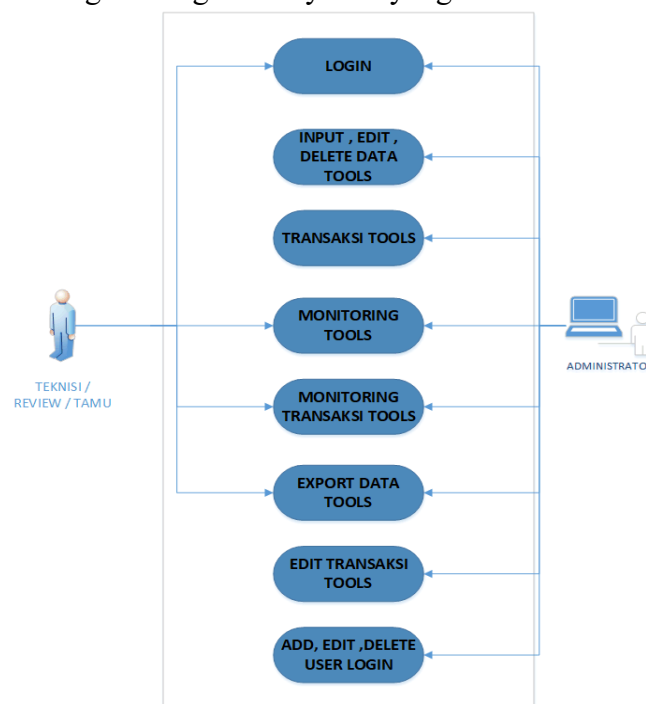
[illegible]

LOGIN

INPUT , EDIT , DELETE DATA TOOLS

TRANSAKSI TOOLS

MONITORING TOOLS

MONITORING TRANSAKSI TOOLS

EXPORT DATA TOOLS

EDIT TRANSAKSI TOOLS

ADD, EDIT ,DELETE USER LOGIN

TEKNISI / REVIEW / TAMU

ADMINISTRATO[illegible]